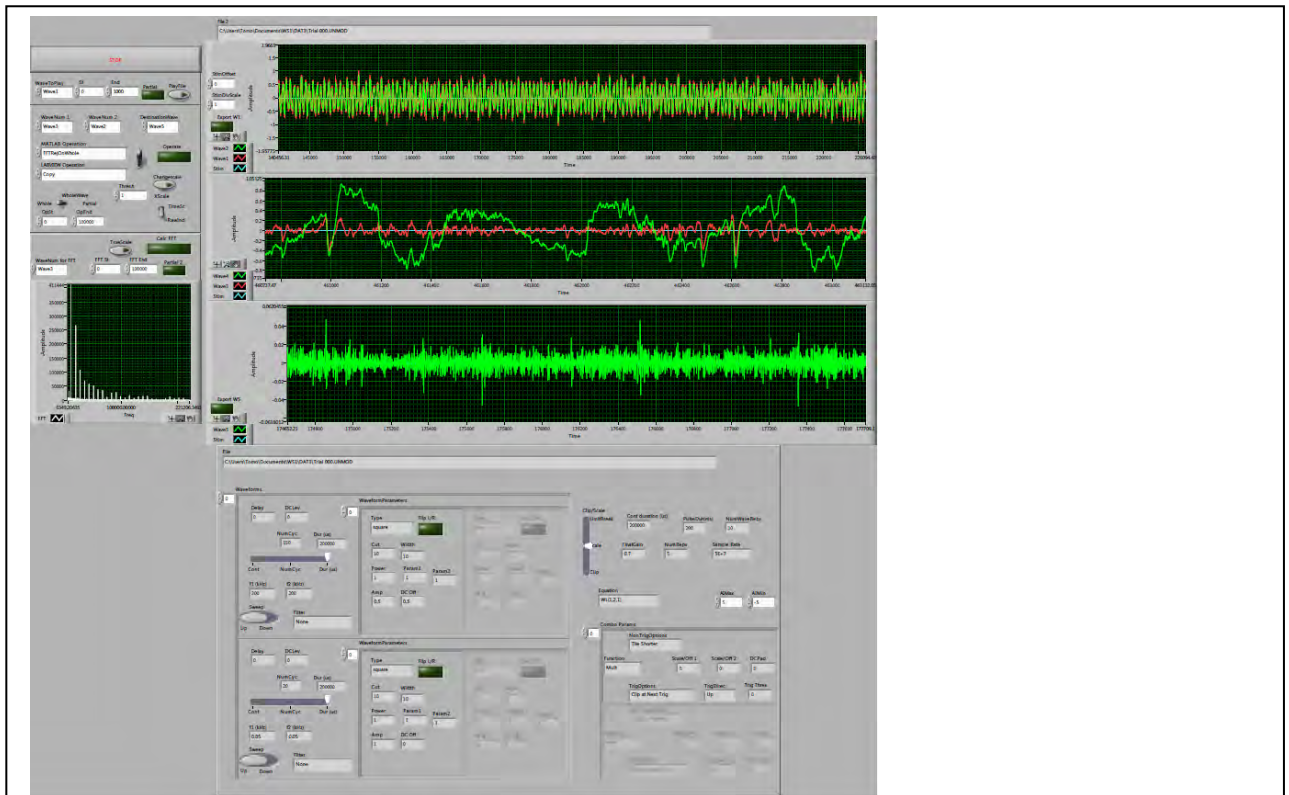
STOP

WaveToPlay
Wave1
St
0
End
1000
Partial
PlayThis

WaveNum 1
Wave1
WaveNum 2
Wave2
DestinationWave
Wave5
MATLAB Operation
FFTRegDiskMode
Operate
LABVIEW Operation
Copy
Changescale
Thresh
1
XScale
WholeWave
Whole
Partial
OpSt
0
OpEnd
100000
Showto
RawInd

TrueScale
Calc FFT
WaveNum for FFT
Wave3
FFT St
0
FFT End
100000
Partial 2
Amplitude
Freq
FFT

File 2
C:\Users\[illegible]\Documents\WS1\DATS\Trial 000.LVMOD

StimOffset
0
StimOnScale
1
Export W1
Wave2
Wave1
Stim
Amplitude
Time

Wave4
Wave5
Stim
Amplitude
Time

Export W3
Wave5
Stim
Amplitude
Time

File
C:\Users\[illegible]\Documents\WS1\DATS\Trial 000.LVMOD

Waveforms
0
Delay
0
DCLev
0
0
WaveformParameters
Type
square
Flip L/R
NumCyc
100
Dur (us)
200000
Cont
NumCyc
Dur (us)
f1 (kHz)
100
f2 (kHz)
200
Sweep
Up
Down
Filter
None
Cut
10
Width
10
Power
1
Param1
1
Param2
1
Amp
0.5
DC Off
0.5

ClipScale
DontRead
Scale
Clip
Cont duration (us)
200000
PulseOutputs
200
NumWaveRety
10
FiltGain
0.7
NumStyle
1
Sample Rate
5E+7
Equation
W1.0.2.1
Xmax
1
Xmin
-5

Combo Params
0
NumTrigOptions
Do Shorter
Function
Mult
Scale/Off 1
1
Scale/Off 2
0
DC Fact
0
TrigOptions
Clip at Next Trig
TrigDirec
Up
Trig Thres
0

Delay
0
DCLev
0
0
WaveformParameters
Type
square
Flip L/R
NumCyc
20
Dur (us)
200000
Cont
NumCyc
Dur (us)
f1 (kHz)
0.05
f2 (kHz)
0.05
Sweep
Up
Down
Filter
None
Cut
10
Width
10
Power
1
Param1
1
Param2
1
Amp
1
DC Off
0